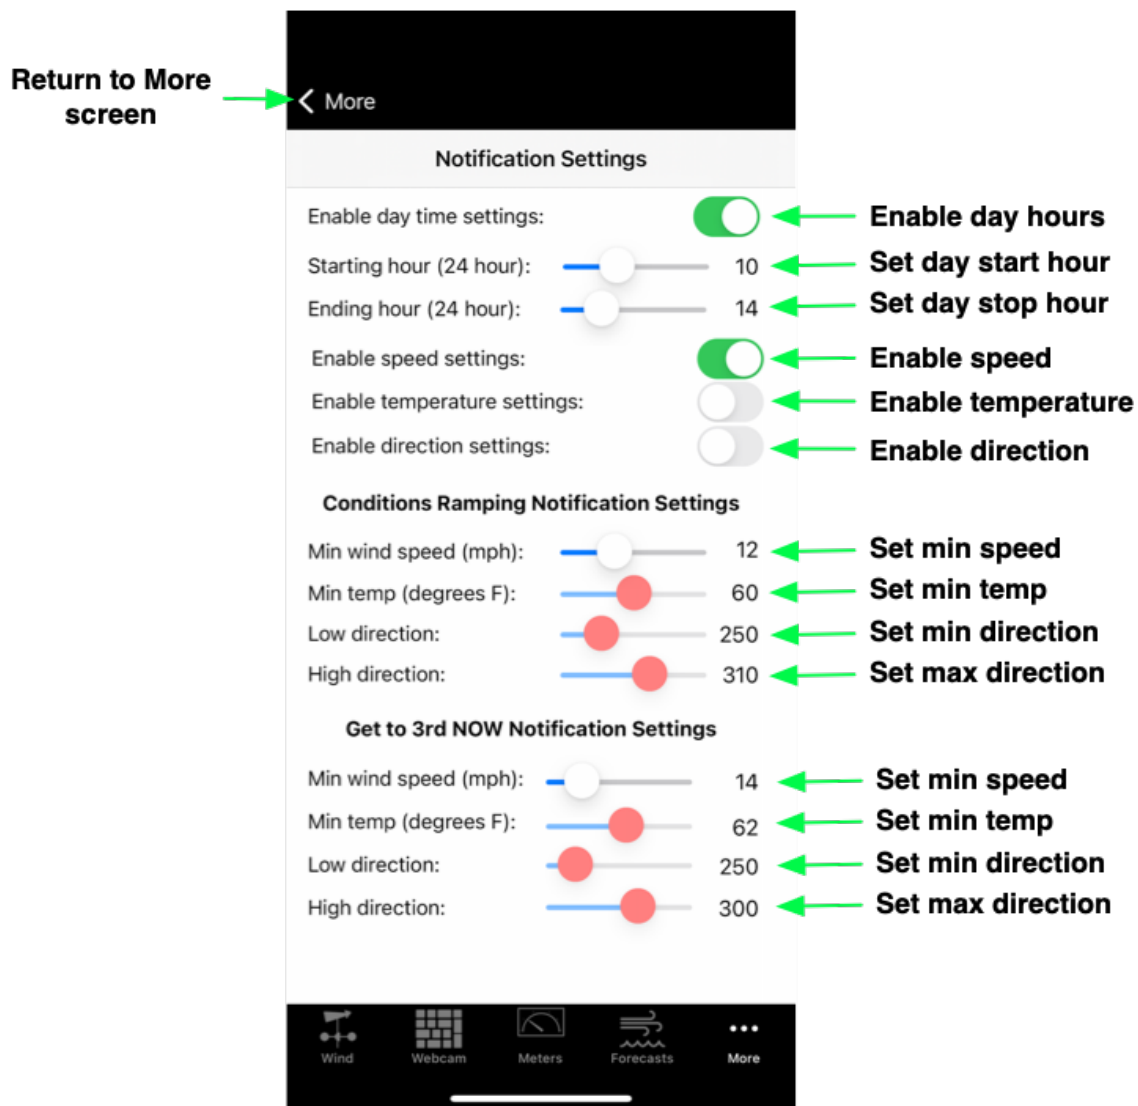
Return to More screen

More

Notification Settings

Enable day time settings: Enable day hours

Starting hour (24 hour): 10 Set day start hour

Ending hour (24 hour): 14 Set day stop hour

Enable speed settings: Enable speed

Enable temperature settings: Enable temperature

Enable direction settings: Enable direction

Conditions Ramping Notification Settings

Min wind speed (mph): 12 Set min speed

Min temp (degrees F): 60 Set min temp

Low direction: 250 Set min direction

High direction: 310 Set max direction

Get to 3rd NOW Notification Settings

Min wind speed (mph): 14 Set min speed

Min temp (degrees F): 62 Set min temp

Low direction: 250 Set min direction

High direction: 300 Set max direction

Wind Webcam Meters Forecasts More